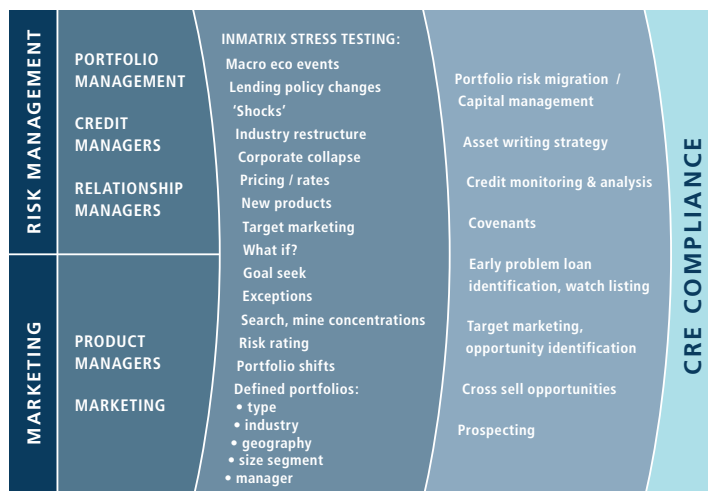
RISK MANAGEMENT

MARKETING

PORTFOLIO MANAGEMENT

CREDIT MANAGERS

RELATIONSHIP MANAGERS

PRODUCT MANAGERS

MARKETING

INMATRIX STRESS TESTING:
Macro eco events
Lending policy changes
'Shocks'
Industry restructure
Corporate collapse
Pricing / rates
New products
Target marketing
What if?
Goal seek
Exceptions
Search, mine concentrations
Risk rating
Portfolio shifts
Defined portfolios:
• type
• industry
• geography
• size segment
• manager

Portfolio risk migration / Capital management

Asset writing strategy

Credit monitoring & analysis

Covenants

Early problem loan identification, watch listing

Target marketing, opportunity identification

Cross sell opportunities

Prospecting

CRE COMPLIANCE